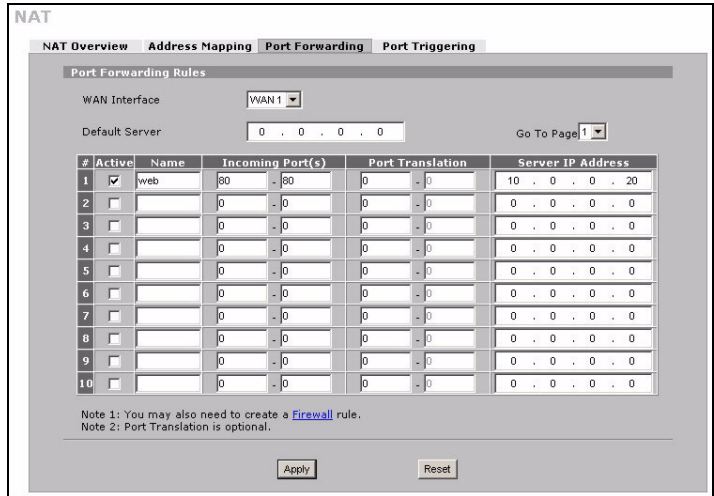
NAT

NAT Overview | Address Mapping | Port Forwarding | Port Triggering

Port Forwarding Rules

WAN Interface WAN 1

Default Server 0 . 0 . 0 . 0

Go To Page 1

| # | Active | Name | Incoming Port(s) | Port Translation | Server IP Address |
|---|---|---|---|---|---|
| 1 | ☑ | web | 80 - 80 | 0 - 0 | 10 . 0 . 0 . 20 |
| 2 | ☐ | | 0 - 0 | 0 - 0 | 0 . 0 . 0 . 0 |
| 3 | ☐ | | 0 - 0 | 0 - 0 | 0 . 0 . 0 . 0 |
| 4 | ☐ | | 0 - 0 | 0 - 0 | 0 . 0 . 0 . 0 |
| 5 | ☐ | | 0 - 0 | 0 - 0 | 0 . 0 . 0 . 0 |
| 6 | ☐ | | 0 - 0 | 0 - 0 | 0 . 0 . 0 . 0 |
| 7 | ☐ | | 0 - 0 | 0 - 0 | 0 . 0 . 0 . 0 |
| 8 | ☐ | | 0 - 0 | 0 - 0 | 0 . 0 . 0 . 0 |
| 9 | ☐ | | 0 - 0 | 0 - 0 | 0 . 0 . 0 . 0 |
| 10 | ☐ | | 0 - 0 | 0 - 0 | 0 . 0 . 0 . 0 |

Note 1: You may also need to create a Firewall rule.
Note 2: Port Translation is optional.

Apply Reset